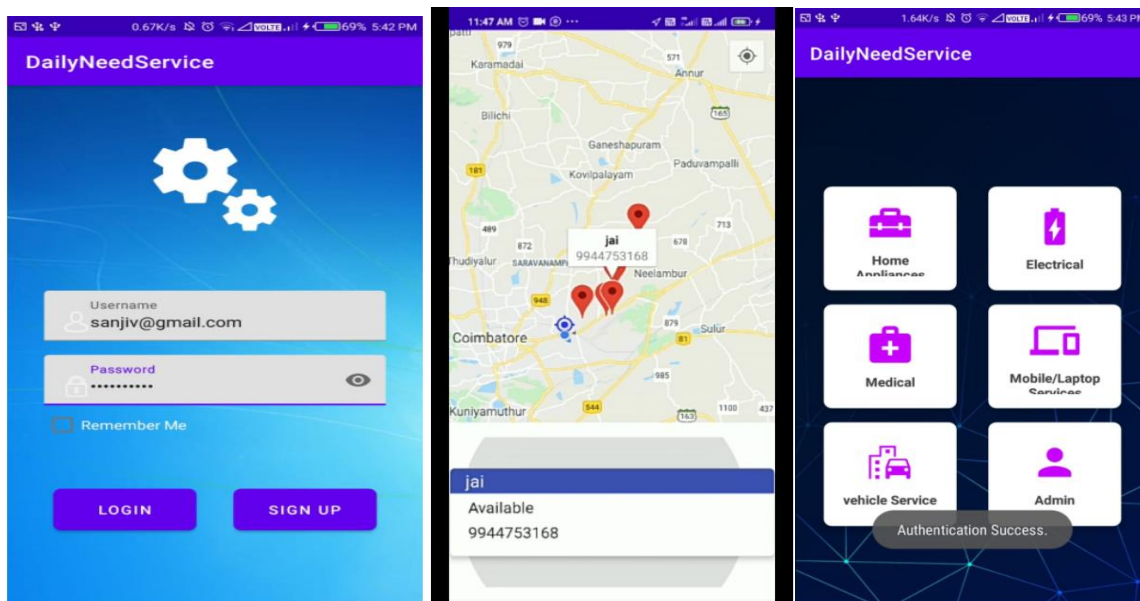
0.67K/s 69% 5:42 PM

DailyNeedService

Username
sanjiv@gmail.com

Password
••••••••••

Remember Me

LOGIN

SIGN UP

11:47 AM

979
Karamadai
571
Annur
165
Bilichi
Ganeshapuram
Paduvampalli
181
Kovilpalayam
713
489
872
jai
9944753168
678
Thudiyalur
SARAVANAMP
Neelambur
948
879
Coimbatore
Sulur
81
985
Kuniyamuthur
544
163
1100
437

jai
Available
9944753168

1.64K/s 69% 5:43 PM

DailyNeedService

Home Appliances

Electrical

Medical

Mobile/Laptop Services

vehicle Service

Admin

Authentication Success.